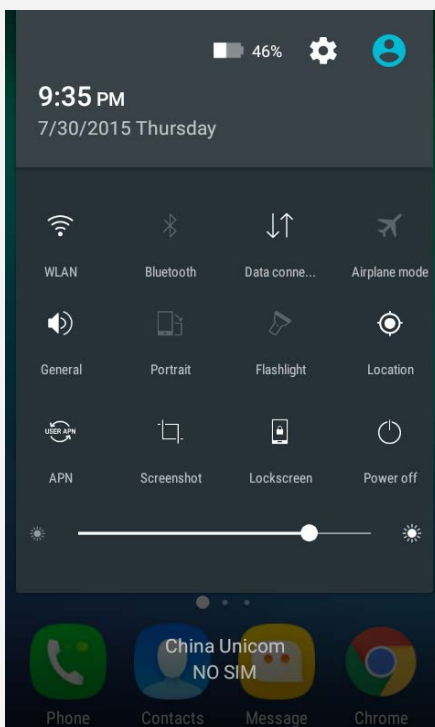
46%

9:35 PM
7/30/2015 Thursday

WLAN
Bluetooth
Data conne...
Airplane mode

General
Portrait
Flashlight
Location

USER APN
APN
Screenshot
Lockscreen
Power off

China Unicom
NO SIM

Phone
Contacts
Message
Chrome